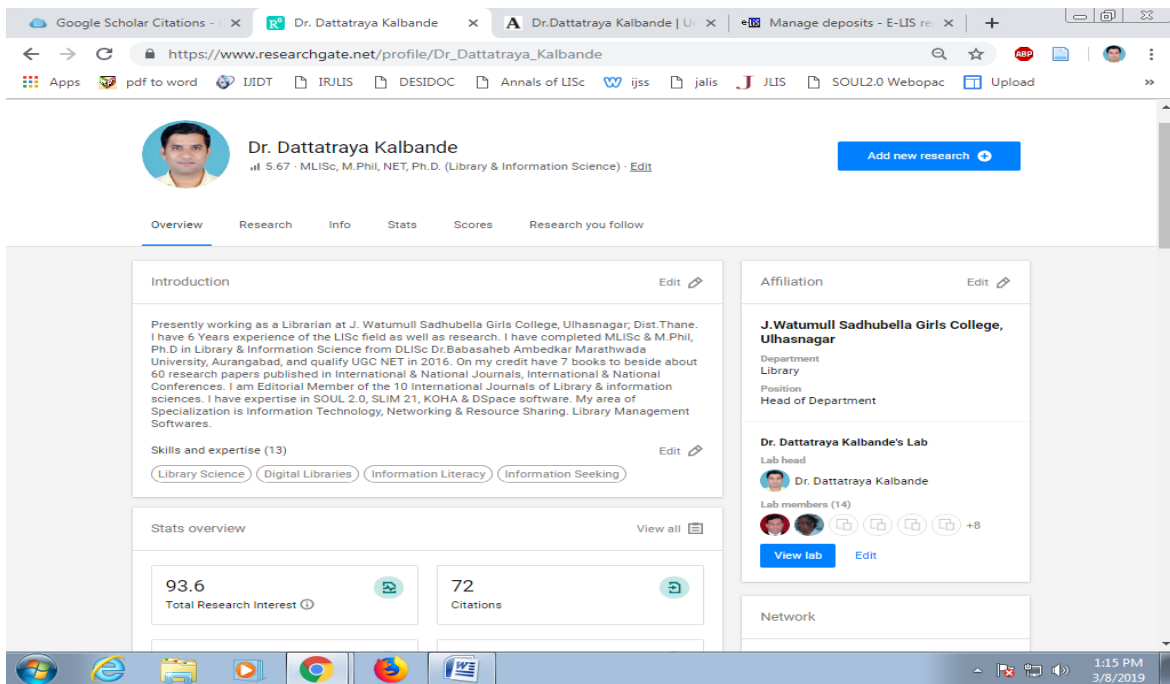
Google Scholar Citations - | ×
Dr. Dattatraya Kalbande ×
Dr.Dattatraya Kalbande | U ×
Manage deposits - E-LIS re ×

https://www.researchgate.net/profile/Dr_Dattatraya_Kalbande

Apps pdf to word IJIDT IRJLIS DESIDOC Annals of LISc ijss jalis JLIS SOUL2.0 Webopac Upload

Dr. Dattatraya Kalbande
5.67 · MLISc, M.Phil, NET, Ph.D. (Library & Information Science) · Edit

Add new research

Overview Research Info Stats Scores Research you follow

Introduction Edit

Presently working as a Librarian at J. Watumull Sadhubella Girls College, Ulhasnagar; Dist.Thane. I have 6 Years experience of the LISc field as well as research. I have completed MLISc & M.Phil, Ph.D in Library & Information Science from DLISc Dr.Babasaheb Ambedkar Marathwada University, Aurangabad, and qualify UGC NET in 2016. On my credit have 7 books to beside about 60 research papers published in International & National Journals, International & National Conferences. I am Editorial Member of the 10 International Journals of Library & information sciences. I have expertise in SOUL 2.0, SLIM 21, KOHA & DSpace software. My area of Specialization is Information Technology, Networking & Resource Sharing. Library Management Softwares.

Skills and expertise (13) Edit

Library Science Digital Libraries Information Literacy Information Seeking

Stats overview View all

93.6
Total Research Interest

72
Citations

Affiliation Edit

J.Watumull Sadhubella Girls College, Ulhasnagar
Department
Library
Position
Head of Department

Dr. Dattatraya Kalbande's Lab
Lab head
Dr. Dattatraya Kalbande
Lab members (14)
+8
View lab Edit

Network

1:15 PM
3/8/2019